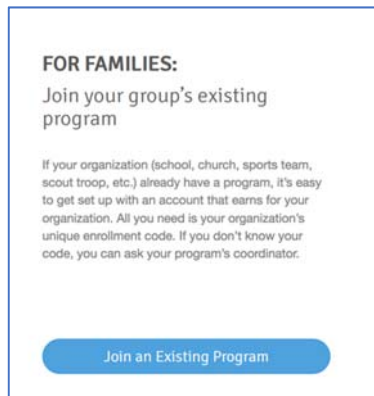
FOR FAMILIES:

Join your group's existing program

If your organization (school, church, sports team, scout troop, etc.) already have a program, it's easy to get set up with an account that earns for your organization. All you need is your organization's unique enrollment code. If you don't know your code, you can ask your program's coordinator.

Join an Existing Program